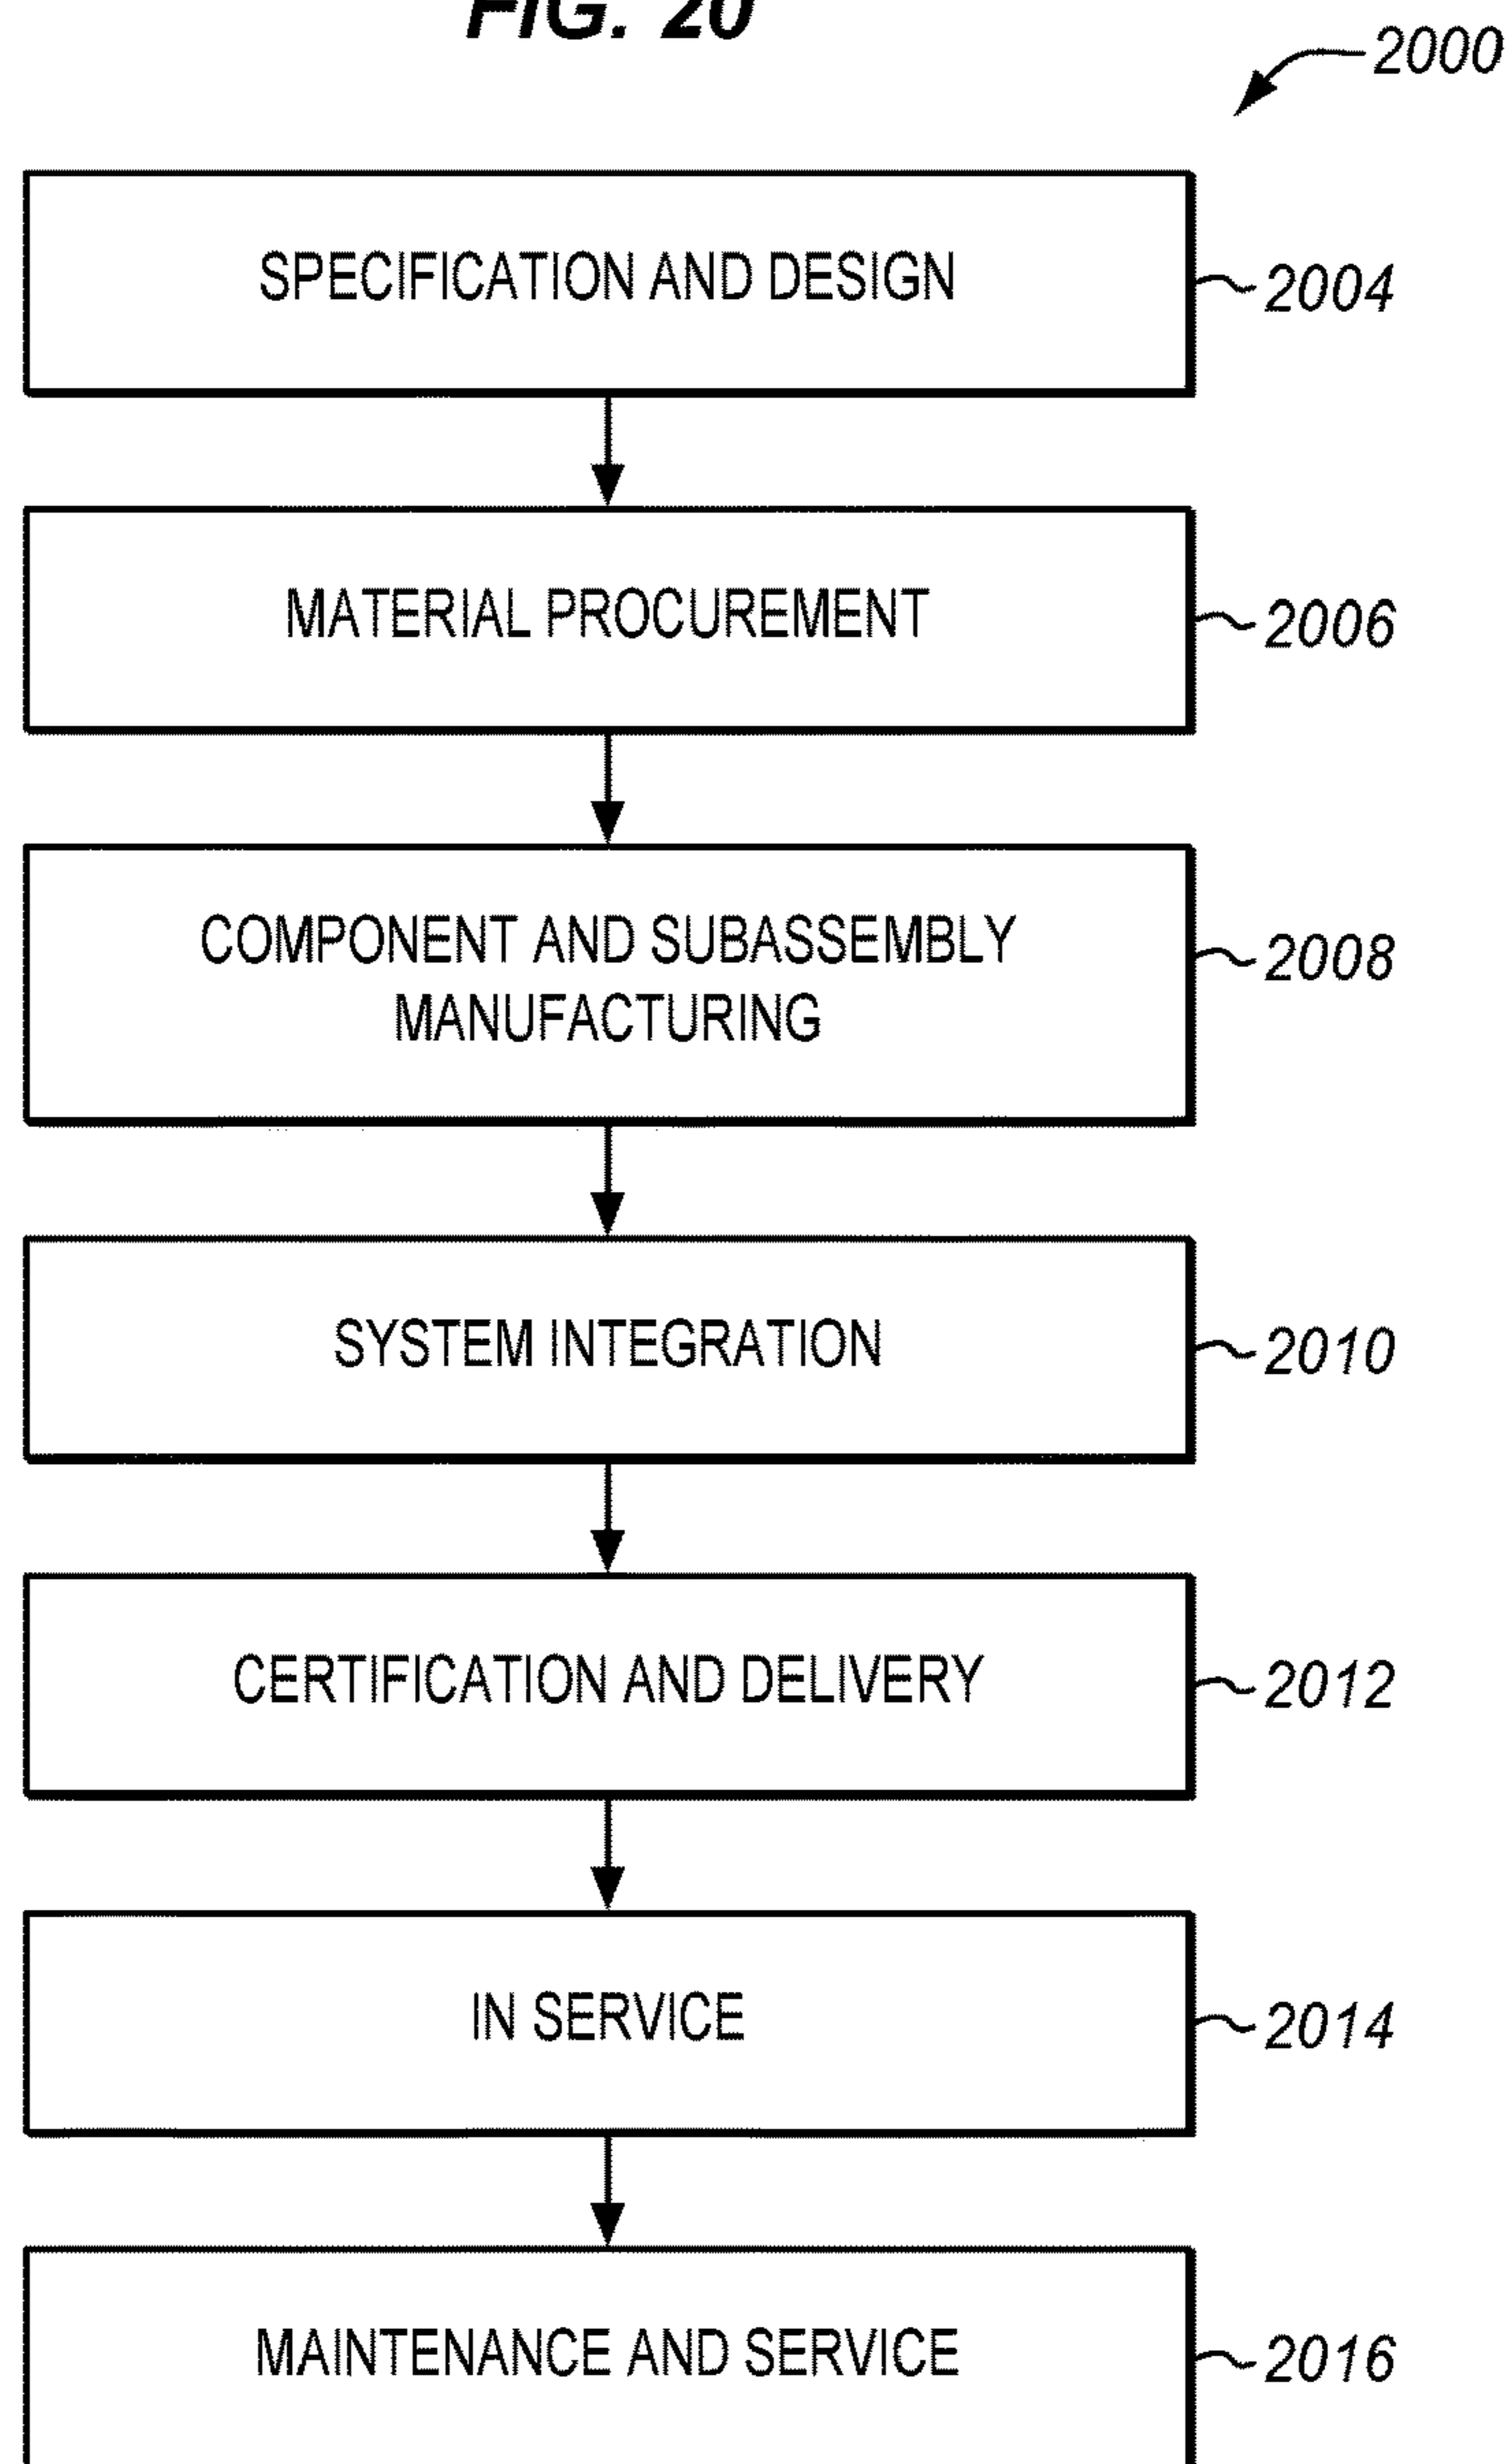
FIG. 20

2000

SPECIFICATION AND DESIGN

2004

MATERIAL PROCUREMENT

2006

COMPONENT AND SUBASSEMBLY MANUFACTURING

2008

SYSTEM INTEGRATION

2010

CERTIFICATION AND DELIVERY

2012

IN SERVICE

2014

MAINTENANCE AND SERVICE

2016